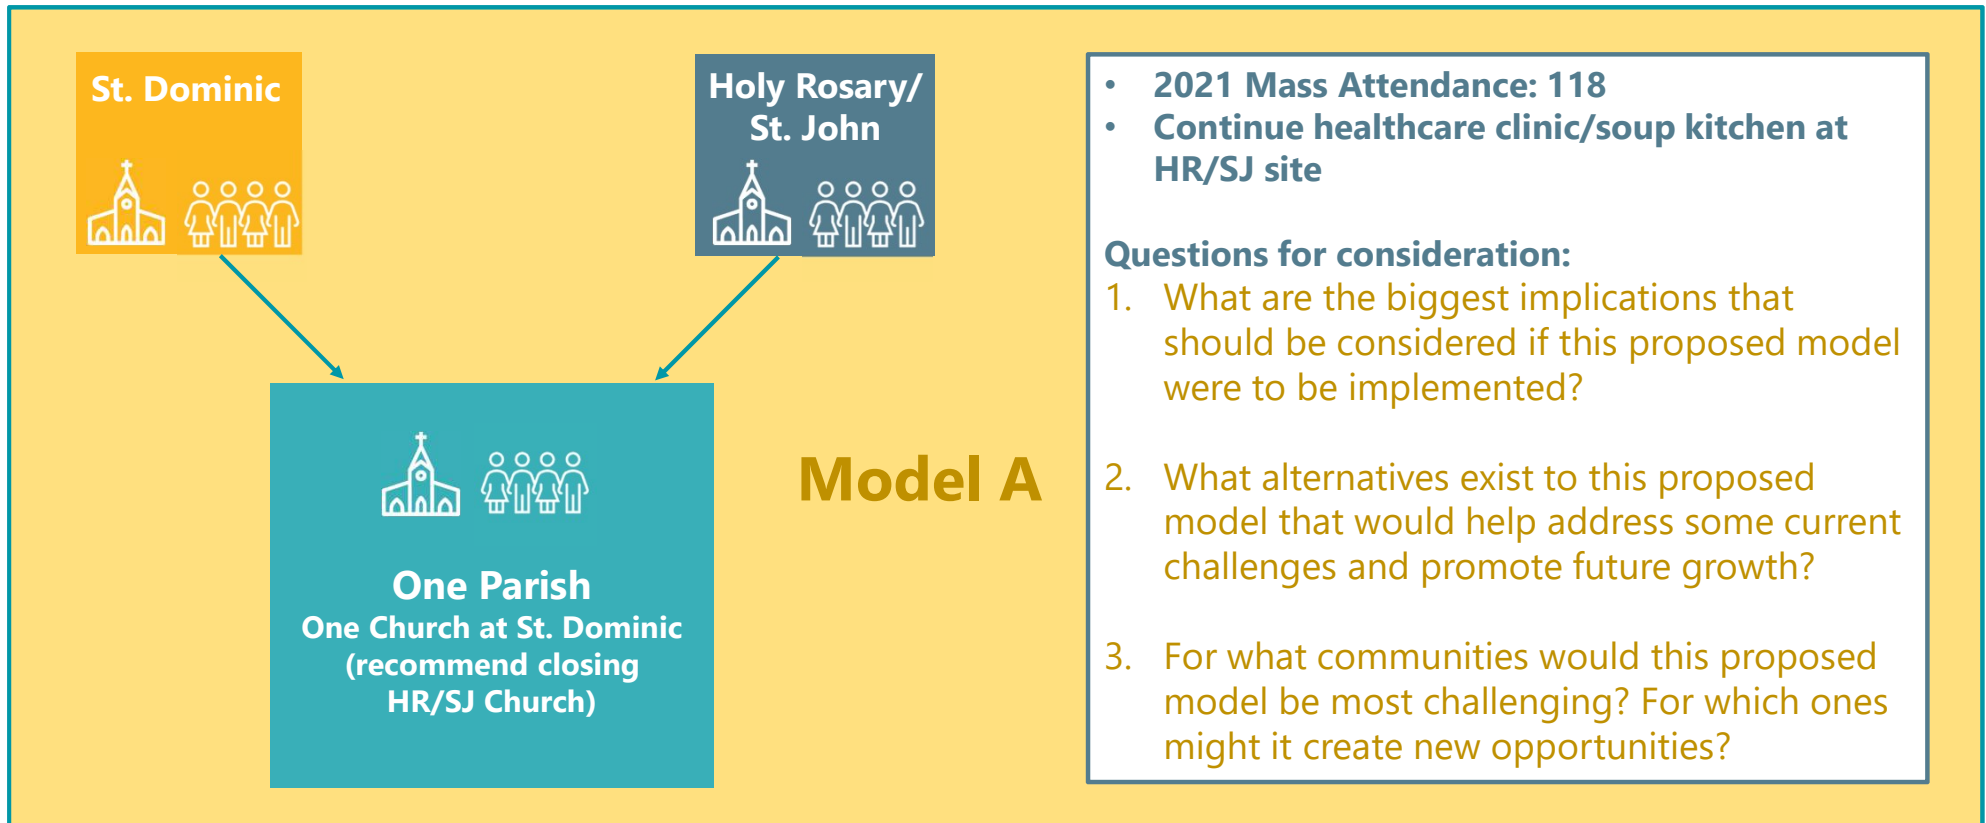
St. Dominic

Holy Rosary/ St. John

One Parish
One Church at St. Dominic (recommend closing HR/SJ Church)

Model A

- 2021 Mass Attendance: 118
- Continue healthcare clinic/soup kitchen at HR/SJ site

Questions for consideration:
1. What are the biggest implications that should be considered if this proposed model were to be implemented?

2. What alternatives exist to this proposed model that would help address some current challenges and promote future growth?

3. For what communities would this proposed model be most challenging? For which ones might it create new opportunities?